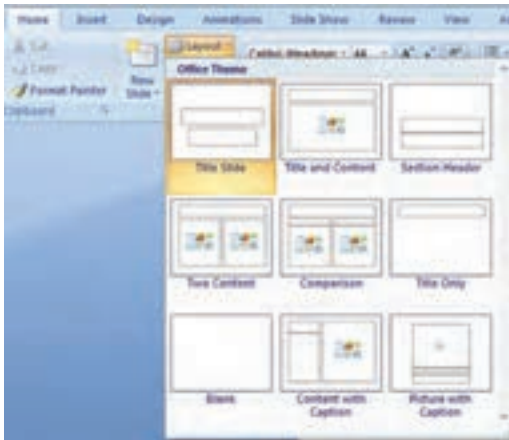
Home Insert Design Animations Slide Show Review View

Cut
Copy
Format Painter
Clipboard

New Slide

Layout

Calibri (Headings) 44

Office Theme

Title Slide
Title and Content
Section Header
Two Content
Comparison
Title Only
Blank
Content with Caption
Picture with Caption